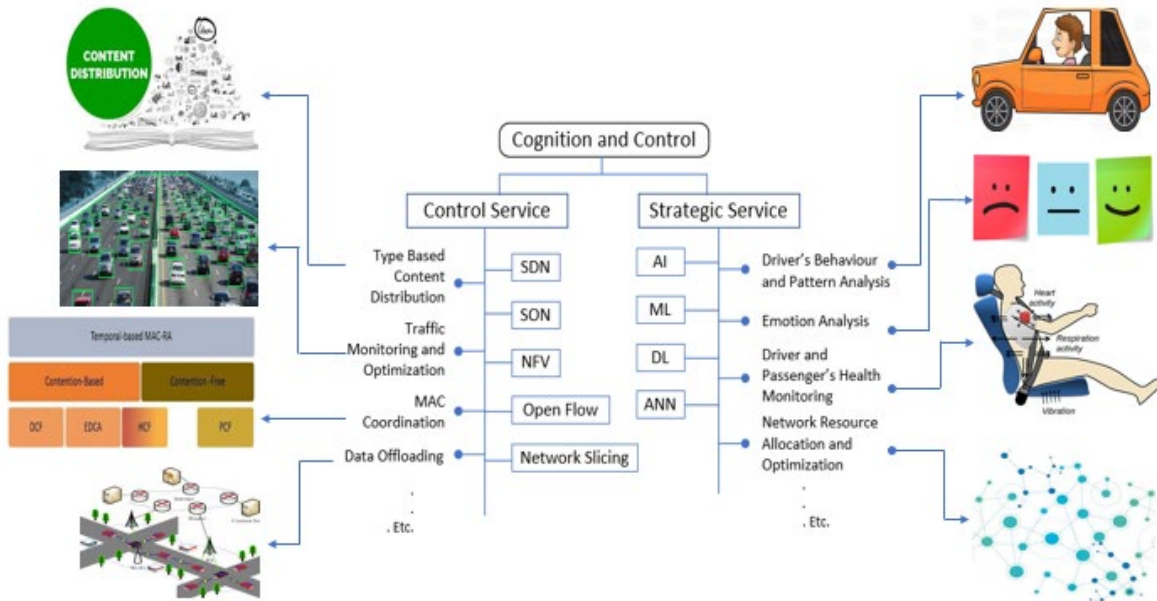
CONTENT DISTRIBUTION

Cognition and Control

Control Service

Strategic Service

Type Based Content Distribution

Traffic Monitoring and Optimization

MAC Coordination

Data Offloading

.
.
. Etc.

SDN

SON

NFV

Open Flow

Network Slicing

AI

ML

DL

ANN

Driver's Behaviour and Pattern Analysis

Emotion Analysis

Driver and Passenger's Health Monitoring

Network Resource Allocation and Optimization

.
.
. Etc.

Temporal-based MAC-RA

Contention-Based

Contention-Free

DCF

EDCA

HCF

PCF

Heart activity

Respiration activity

Vibration